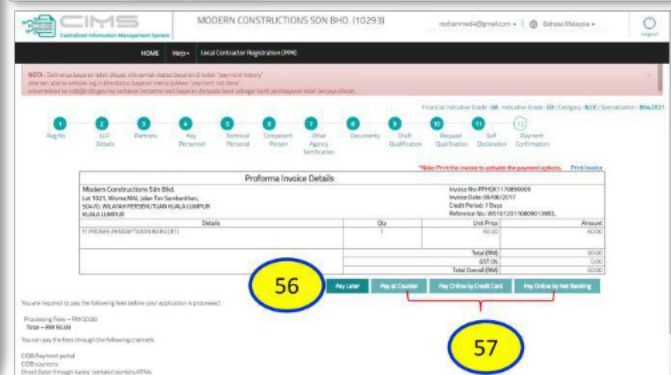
CIMS
Centralized Information Management System

MODERN CONSTRUCTIONS SDN BHD. (10293)

mohammed4 ▾ | Bahasa Malaysia ▾

Logout

HOME Help ▾ Local Contractor Registration (PPK)

NOTA : Sekiranya bayaran telah dibuat, sila semak status bayaran di notis "payment history" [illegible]

Financial indicative Grade : G6 Indicative Grade : G5 | Category : B,CE | Specialization : B04,CE21

1 Reg No
2 LLP Details
3 Partners
4 Key Personnel
5 Technical Personal
6 Competent Person
7 Other Agency Certification
8 Documents
9 Draft Qualification
10 Request Qualification
11 Self Declaration
12 Payment Confirmation

*Note: Print the invoice to activate the payment options. Print Invoice

Proforma Invoice Details

Modern Constructions Sdn Bhd.
Lot 1921, Wisma MAI, Jalan Tun Sambanthan,
50470, WILAYAH PERSEKUTUAN KUALA LUMPUR
KUALA LUMPUR

Invoice No: PFHQK1170809009
Invoice Date: 09/08/2017
Credit Period: 7 Days
Reference No.: 8010120170808013985.

| Details | Qty | Unit Price | Amount |
|---|---|---|---|
| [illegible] | 1 | 50.00 | 50.00 |
| | | Total (RM) | 50.00 |
| | | GST (6%) | 0.00 |
| | | Total Overall (RM) | 50.00 |

56

Pay Later | Pay at Counter | Pay Online by Credit Card | Pay Online by Net Banking

57

You are required to pay the following fees before your application is processed:

Processing Fees – RM 50.00
Total – RM 50.00

You can pay the fees through the following channels:

CIDB Payment portal
CIDB counters
Direct Debit through banks' portals/counters/ATMs